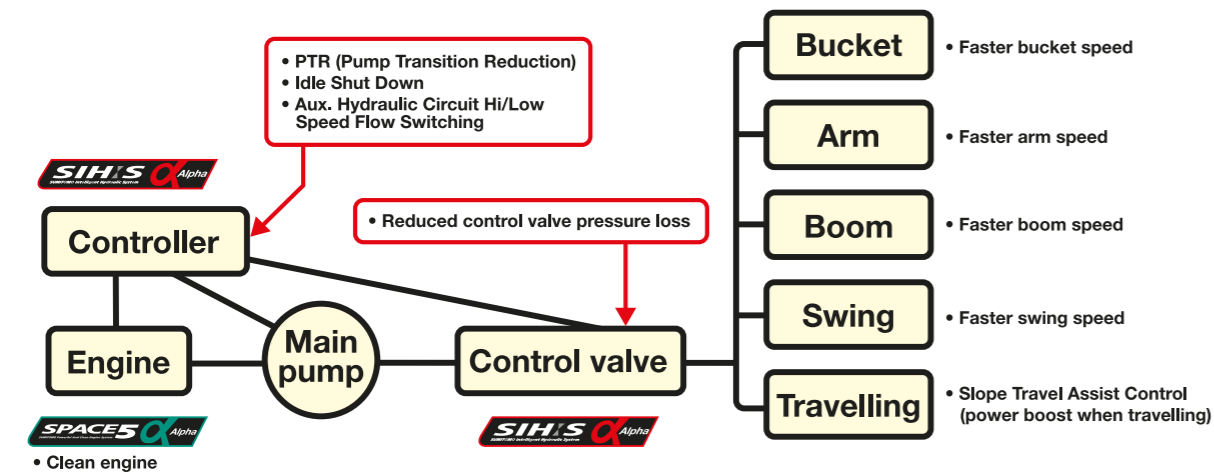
• PTR (Pump Transition Reduction)
• Idle Shut Down
• Aux. Hydraulic Circuit Hi/Low Speed Flow Switching

SIH:S α Alpha
SUMITOMO Intelligent Hydraulic System

Controller

• Reduced control valve pressure loss

Engine

Main pump

Control valve

SPACE5 α Alpha
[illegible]

• Clean engine

SIH:S α Alpha
SUMITOMO Intelligent Hydraulic System

Bucket
• Faster bucket speed

Arm
• Faster arm speed

Boom
• Faster boom speed

Swing
• Faster swing speed

Travelling
• Slope Travel Assist Control (power boost when travelling)